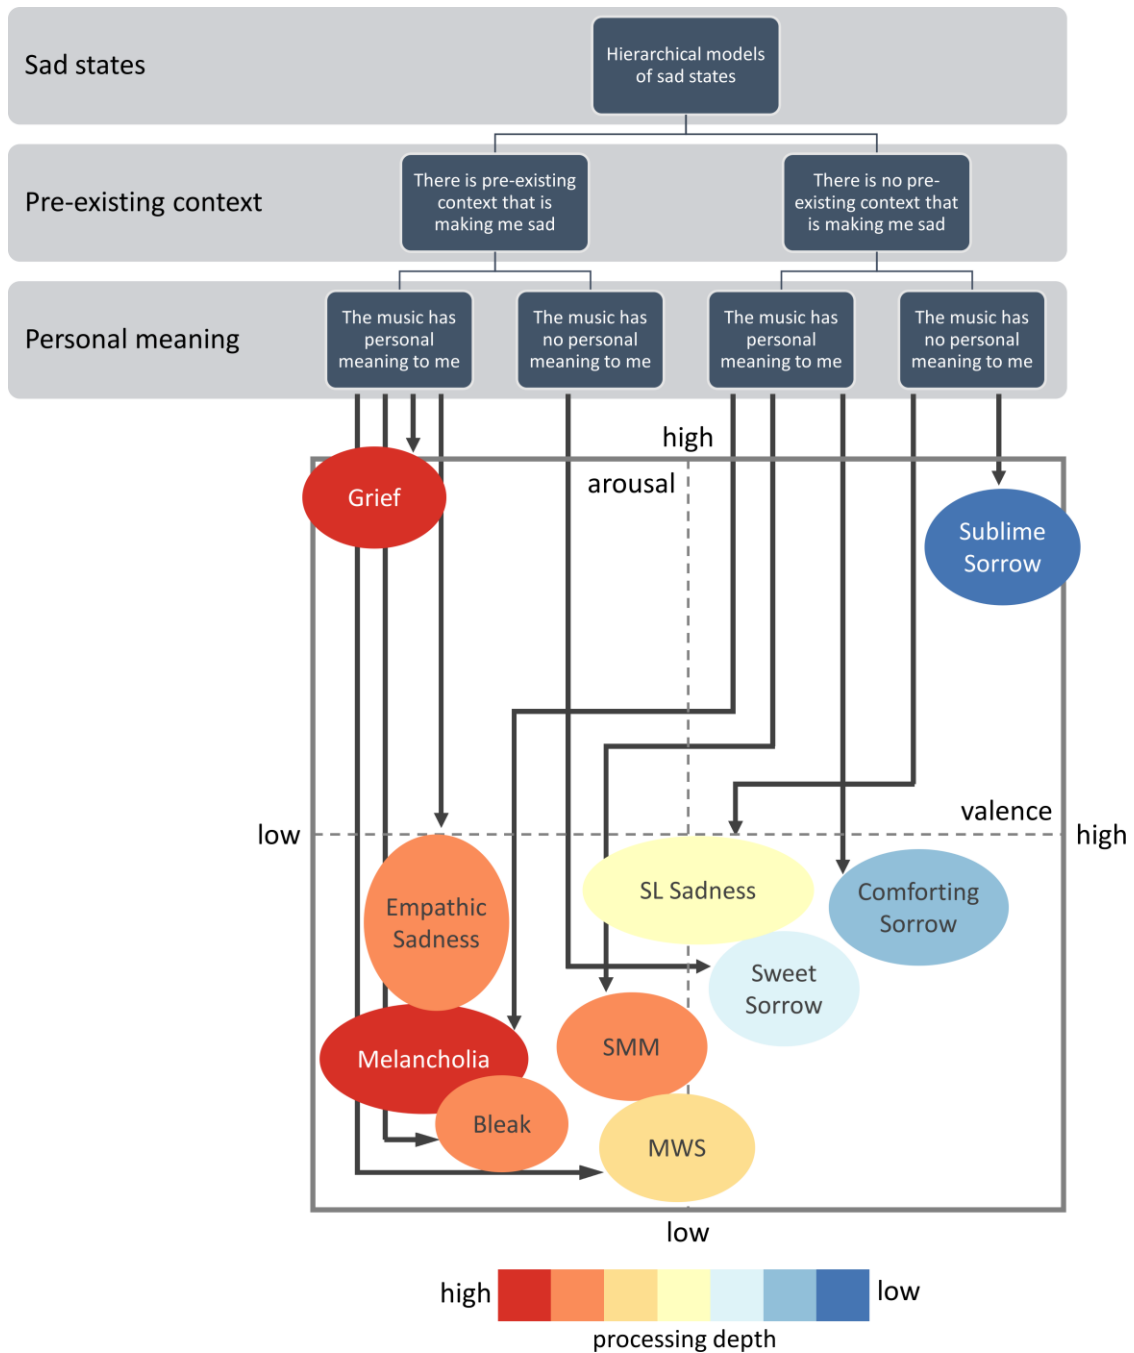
Sad states

Hierarchical models of sad states

Pre-existing context

There is pre-existing context that is making me sad

There is no pre-existing context that is making me sad

Personal meaning

The music has personal meaning to me

The music has no personal meaning to me

The music has personal meaning to me

The music has no personal meaning to me

high

arousal

Grief

Sublime Sorrow

low

valence

high

Empathic Sadness

SL Sadness

Comforting Sorrow

Sweet Sorrow

Melancholia

SMM

Bleak

MWS

low

high

low

processing depth